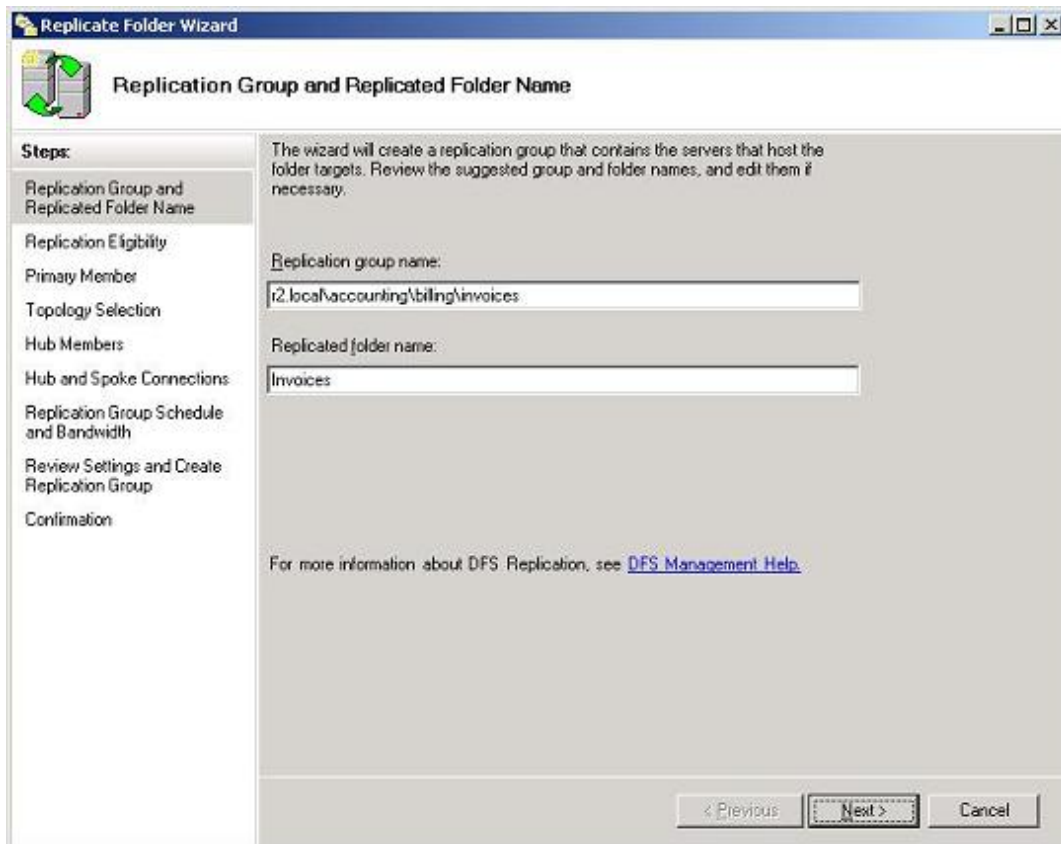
Replicate Folder Wizard

Replication Group and Replicated Folder Name

Steps:

Replication Group and Replicated Folder Name

Replication Eligibility

Primary Member

Topology Selection

Hub Members

Hub and Spoke Connections

Replication Group Schedule and Bandwidth

Review Settings and Create Replication Group

Confirmation

The wizard will create a replication group that contains the servers that host the folder targets. Review the suggested group and folder names, and edit them if necessary.

Replication group name:

r2.local\accounting\billing\invoices

Replicated folder name:

Invoices

For more information about DFS Replication, see DFS Management Help.

< Previous

Next >

Cancel